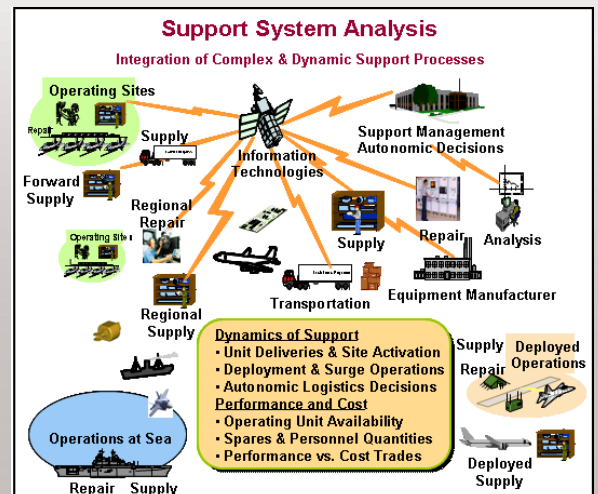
Support System Analysis

Integration of Complex & Dynamic Support Processes

Operating Sites

Repair

Supply

Information Technologies

Support Management Autonomic Decisions

Forward Supply

Regional Repair

Operating Sites

Supply

Repair

Analysis

Regional Supply

Transportation

Equipment Manufacturer

Dynamics of Support
• Unit Deliveries & Site Activation
• Deployment & Surge Operations
• Autonomic Logistics Decisions
Performance and Cost
• Operating Unit Availability
• Spares & Personnel Quantities
• Performance vs. Cost Trades

Supply

Repair

Deployed Operations

Operations at Sea

Repair Supply

Deployed Supply